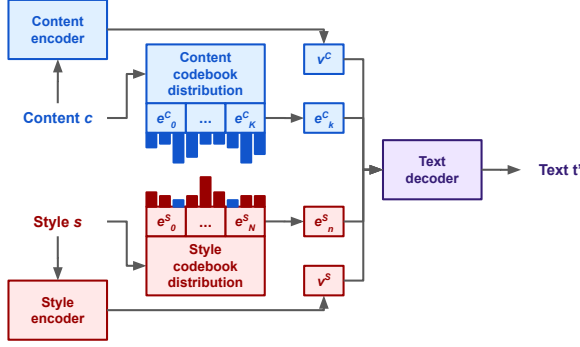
Content encoder

Content $c$

Content codebook distribution

$e^C_0$ ... $e^C_K$

$v^C$

$e^C_k$

Text decoder

Text $t'$

Style $s$

$e^S_0$ ... $e^S_N$

Style codebook distribution

$e^S_n$

$v^S$

Style encoder